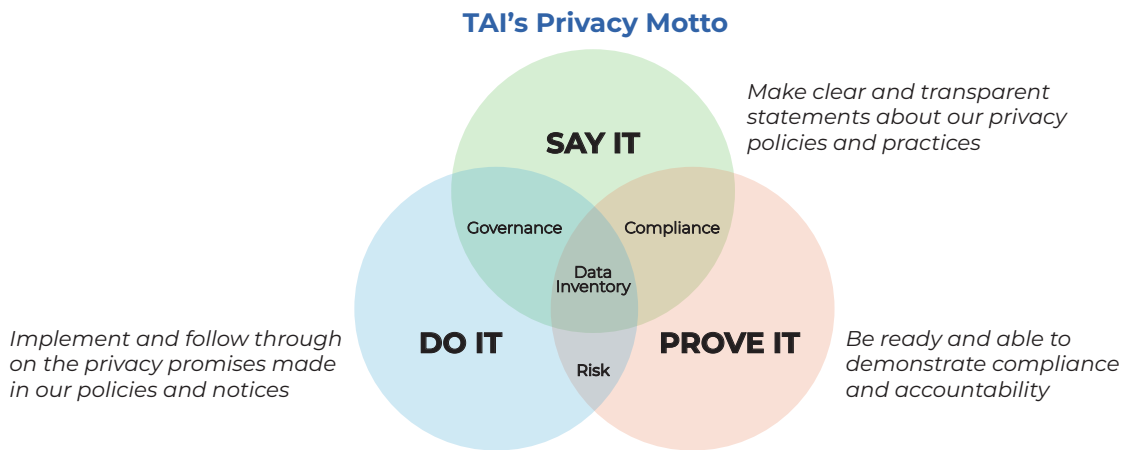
TAI's Privacy Motto

Make clear and transparent statements about our privacy policies and practices

SAY IT

Governance

Compliance

Data Inventory

Implement and follow through on the privacy promises made in our policies and notices

DO IT

PROVE IT

Be ready and able to demonstrate compliance and accountability

Risk